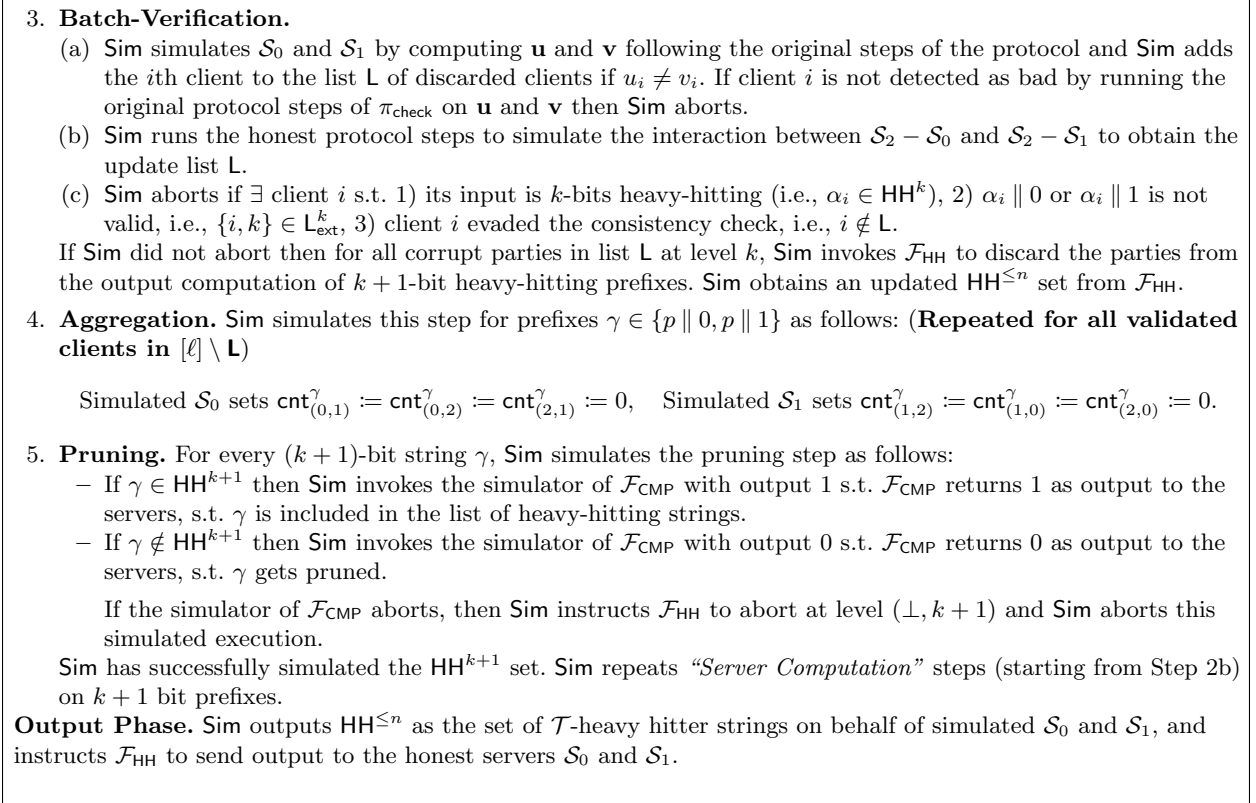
3. **Batch-Verification.**

(a) Sim simulates $\mathcal{S}_0$ and $\mathcal{S}_1$ by computing $\mathbf{u}$ and $\mathbf{v}$ following the original steps of the protocol and Sim adds the $i$th client to the list L of discarded clients if $u_i \neq v_i$. If client $i$ is not detected as bad by running the original protocol steps of $\pi_{\mathsf{check}}$ on $\mathbf{u}$ and $\mathbf{v}$ then Sim aborts.

(b) Sim runs the honest protocol steps to simulate the interaction between $\mathcal{S}_2 - \mathcal{S}_0$ and $\mathcal{S}_2 - \mathcal{S}_1$ to obtain the update list L.

(c) Sim aborts if $\exists$ client $i$ s.t. 1) its input is $k$-bits heavy-hitting (i.e., $\alpha_i \in \mathsf{HH}^k$), 2) $\alpha_i \parallel 0$ or $\alpha_i \parallel 1$ is not valid, i.e., $\{i, k\} \in \mathsf{L}^k_{\mathsf{ext}}$, 3) client $i$ evaded the consistency check, i.e., $i \notin \mathsf{L}$.

If Sim did not abort then for all corrupt parties in list L at level $k$, Sim invokes $\mathcal{F}_{\mathsf{HH}}$ to discard the parties from the output computation of $k+1$-bit heavy-hitting prefixes. Sim obtains an updated $\mathsf{HH}^{\leq n}$ set from $\mathcal{F}_{\mathsf{HH}}$.

4. **Aggregation.** Sim simulates this step for prefixes $\gamma \in \{p \parallel 0, p \parallel 1\}$ as follows: (**Repeated for all validated clients in $[\ell] \setminus \mathsf{L}$**)

Simulated $\mathcal{S}_0$ sets $\mathsf{cnt}^{\gamma}_{(0,1)} \coloneqq \mathsf{cnt}^{\gamma}_{(0,2)} \coloneqq \mathsf{cnt}^{\gamma}_{(2,1)} \coloneqq 0$, Simulated $\mathcal{S}_1$ sets $\mathsf{cnt}^{\gamma}_{(1,2)} \coloneqq \mathsf{cnt}^{\gamma}_{(1,0)} \coloneqq \mathsf{cnt}^{\gamma}_{(2,0)} \coloneqq 0$.

5. **Pruning.** For every $(k+1)$-bit string $\gamma$, Sim simulates the pruning step as follows:

– If $\gamma \in \mathsf{HH}^{k+1}$ then Sim invokes the simulator of $\mathcal{F}_{\mathsf{CMP}}$ with output 1 s.t. $\mathcal{F}_{\mathsf{CMP}}$ returns 1 as output to the servers, s.t. $\gamma$ is included in the list of heavy-hitting strings.

– If $\gamma \notin \mathsf{HH}^{k+1}$ then Sim invokes the simulator of $\mathcal{F}_{\mathsf{CMP}}$ with output 0 s.t. $\mathcal{F}_{\mathsf{CMP}}$ returns 0 as output to the servers, s.t. $\gamma$ gets pruned.

If the simulator of $\mathcal{F}_{\mathsf{CMP}}$ aborts, then Sim instructs $\mathcal{F}_{\mathsf{HH}}$ to abort at level $(\perp, k+1)$ and Sim aborts this simulated execution.

Sim has successfully simulated the $\mathsf{HH}^{k+1}$ set. Sim repeats *"Server Computation"* steps (starting from Step 2b) on $k+1$ bit prefixes.

**Output Phase.** Sim outputs $\mathsf{HH}^{\leq n}$ as the set of $\mathcal{T}$-heavy hitter strings on behalf of simulated $\mathcal{S}_0$ and $\mathcal{S}_1$, and instructs $\mathcal{F}_{\mathsf{HH}}$ to send output to the honest servers $\mathcal{S}_0$ and $\mathcal{S}_1$.